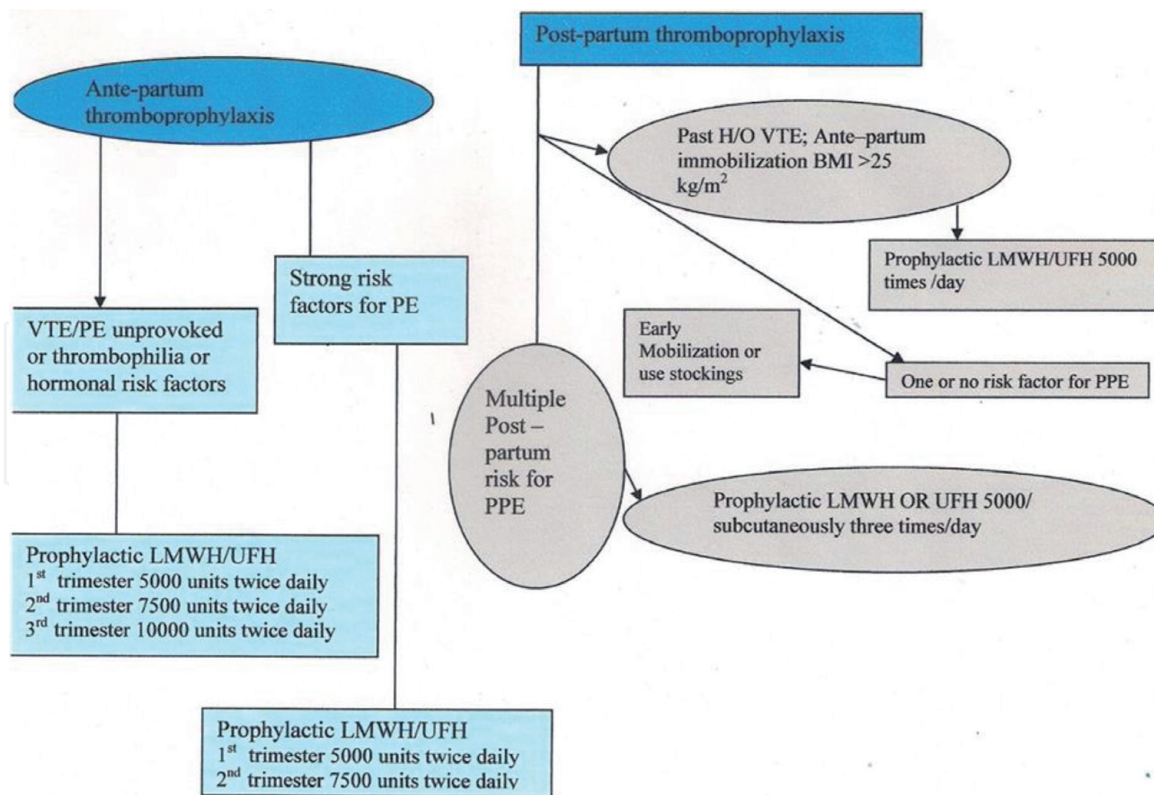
Ante-partum thromboprophylaxis

Post-partum thromboprophylaxis

Past H/O VTE; Ante–partum immobilization BMI >25 kg/m$^2$

Prophylactic LMWH/UFH 5000 times /day

Strong risk factors for PE

VTE/PE unprovoked or thrombophilia or hormonal risk factors

Early Mobilization or use stockings

One or no risk factor for PPE

Multiple Post – partum risk for PPE

Prophylactic LMWH OR UFH 5000/ subcutaneously three times/day

Prophylactic LMWH/UFH
1$^{st}$ trimester 5000 units twice daily
2$^{nd}$ trimester 7500 units twice daily
3$^{rd}$ trimester 10000 units twice daily

Prophylactic LMWH/UFH
1$^{st}$ trimester 5000 units twice daily
2$^{nd}$ trimester 7500 units twice daily